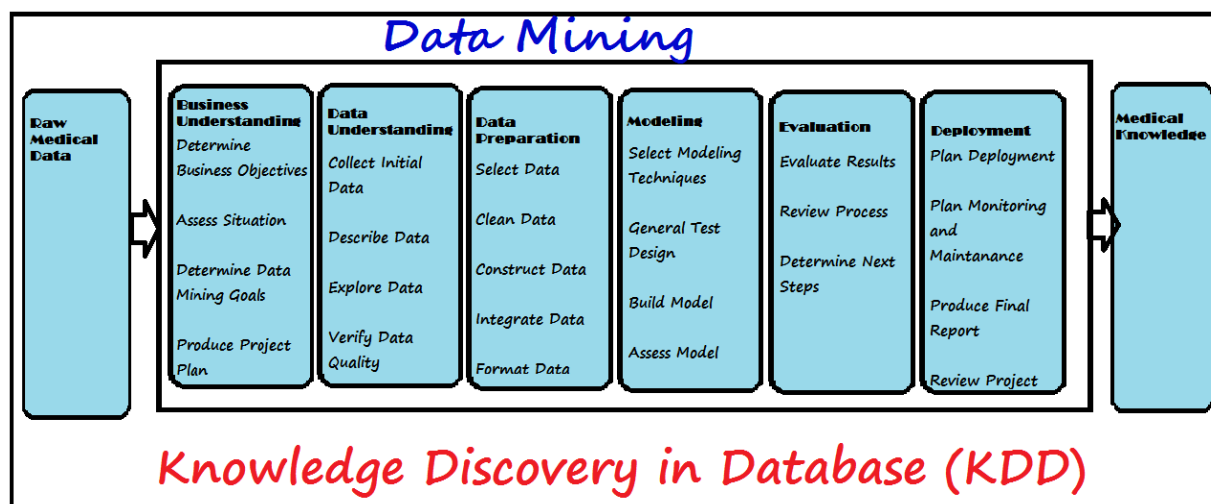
Data Mining

Raw Medical Data

Business Understanding
Determine Business Objectives
Assess Situation
Determine Data Mining Goals
Produce Project Plan

Data Understanding
Collect Initial Data
Describe Data
Explore Data
Verify Data Quality

Data Preparation
Select Data
Clean Data
Construct Data
Integrate Data
Format Data

Modeling
Select Modeling Techniques
General Test Design
Build Model
Assess Model

Evaluation
Evaluate Results
Review Process
Determine Next Steps

Deployment
Plan Deployment
Plan Monitoring and Maintanance
Produce Final Report
Review Project

Medical Knowledge

Knowledge Discovery in Database (KDD)